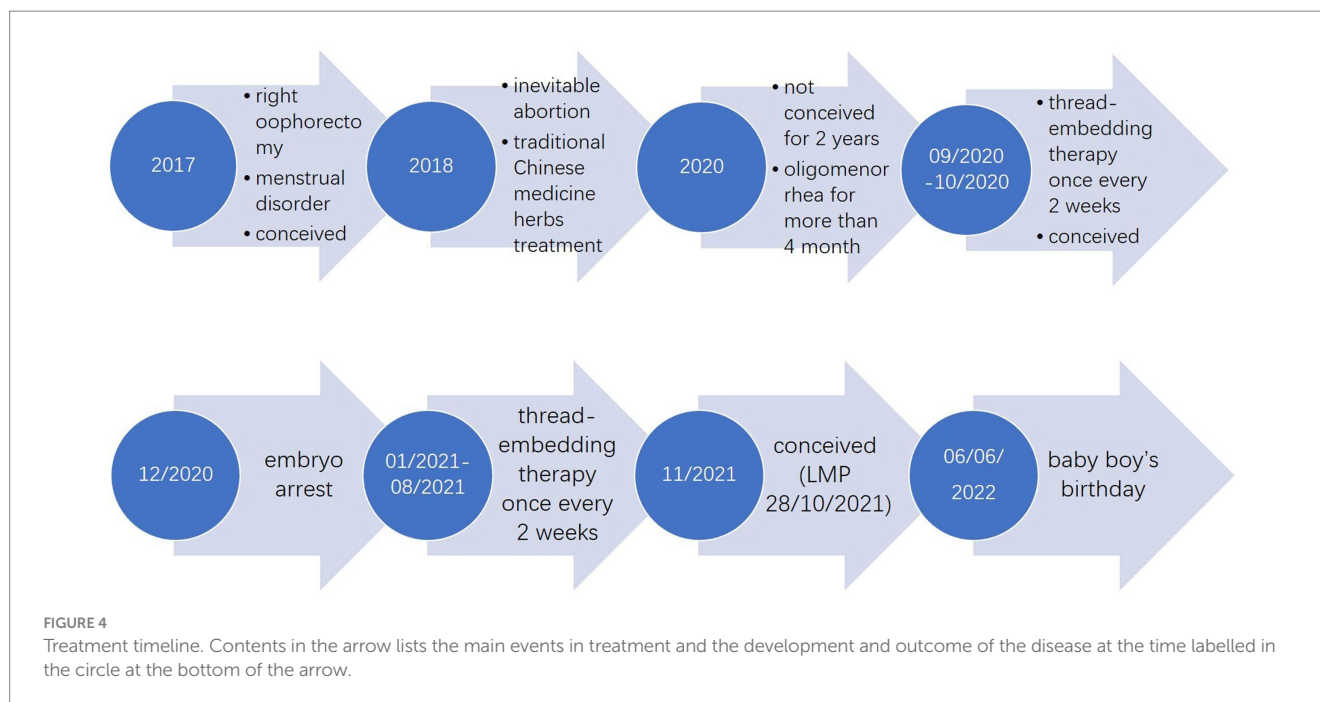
2017

• right oophorectomy
• menstrual disorder
• conceived

2018

• inevitable abortion
• traditional Chinese medicine herbs treatment

2020

• not conceived for 2 years
• oligomenorrhea for more than 4 month

09/2020 -10/2020

• thread-embedding therapy once every 2 weeks
• conceived

12/2020

embryo arrest

01/2021-08/2021

thread-embedding therapy once every 2 weeks

11/2021

conceived (LMP 28/10/2021)

06/06/2022

baby boy's birthday

FIGURE 4
Treatment timeline. Contents in the arrow lists the main events in treatment and the development and outcome of the disease at the time labelled in the circle at the bottom of the arrow.